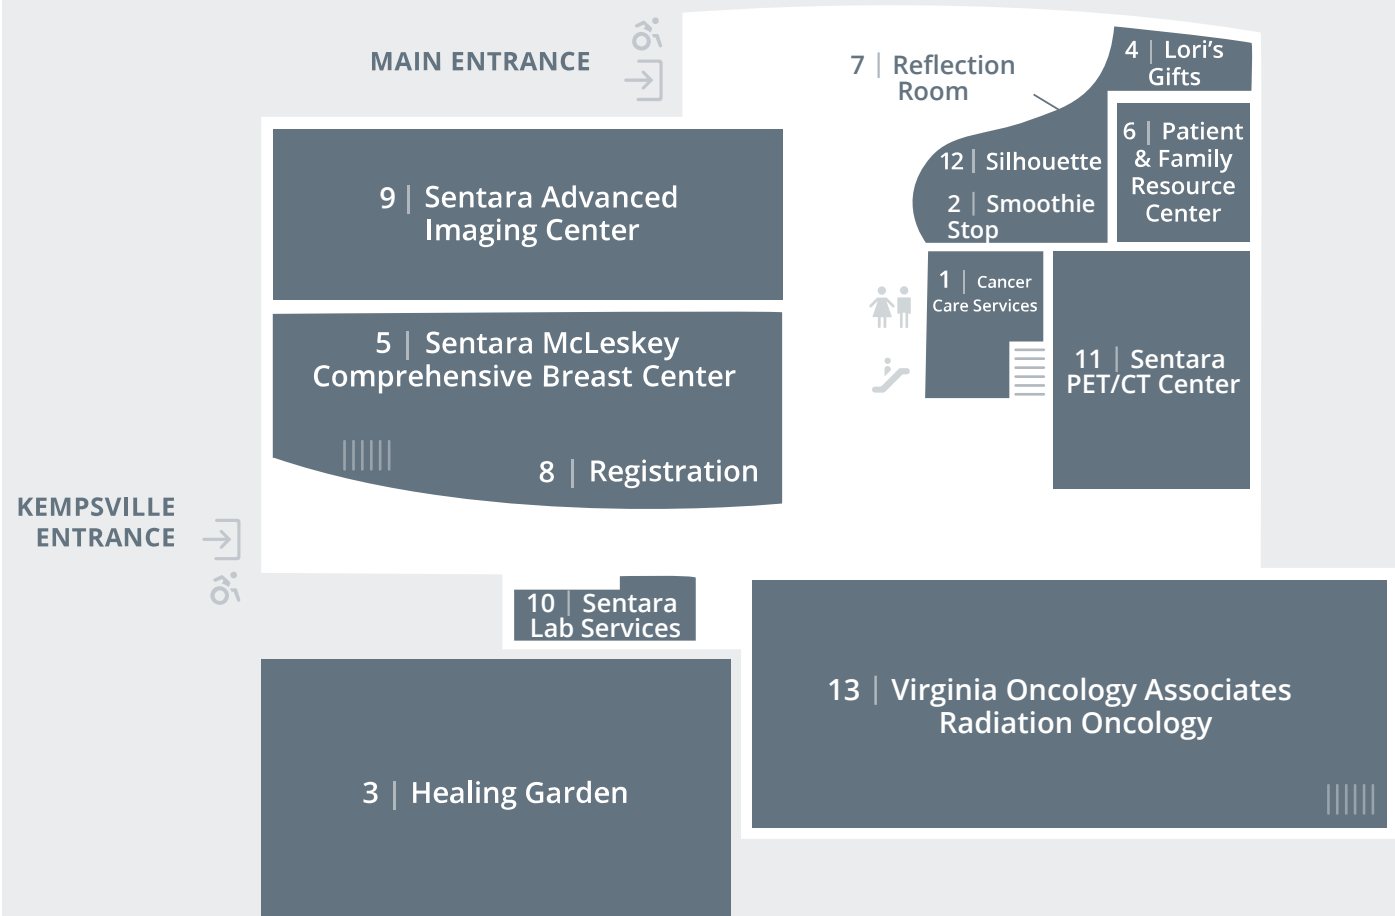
MAIN ENTRANCE

7 | Reflection Room

4 | Lori's Gifts

12 | Silhouette

2 | Smoothie Stop

6 | Patient & Family Resource Center

9 | Sentara Advanced Imaging Center

1 | Cancer Care Services

5 | Sentara McLeskey Comprehensive Breast Center

11 | Sentara PET/CT Center

8 | Registration

KEMPSVILLE ENTRANCE

10 | Sentara Lab Services

13 | Virginia Oncology Associates Radiation Oncology

3 | Healing Garden